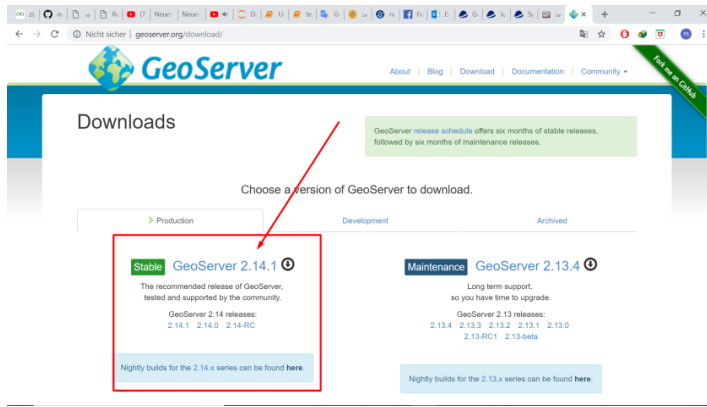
Nicht sicher | geoserver.org/download/

GeoServer

About | Blog | Download | Documentation | Community

Fork me on GitHub

Downloads

GeoServer release schedule offers six months of stable releases, followed by six months of maintenance releases.

Choose a version of GeoServer to download.

Production | Development | Archived

Stable GeoServer 2.14.1

The recommended release of GeoServer, tested and supported by the community.

GeoServer 2.14 releases:
2.14.1 2.14.0 2.14-RC

Nightly builds for the 2.14.x series can be found here.

Maintenance GeoServer 2.13.4

Long term support, so you have time to upgrade.

GeoServer 2.13 releases:
2.13.4 2.13.3 2.13.2 2.13.1 2.13.0 2.13-RC1 2.13-beta

Nightly builds for the 2.13.x series can be found here.